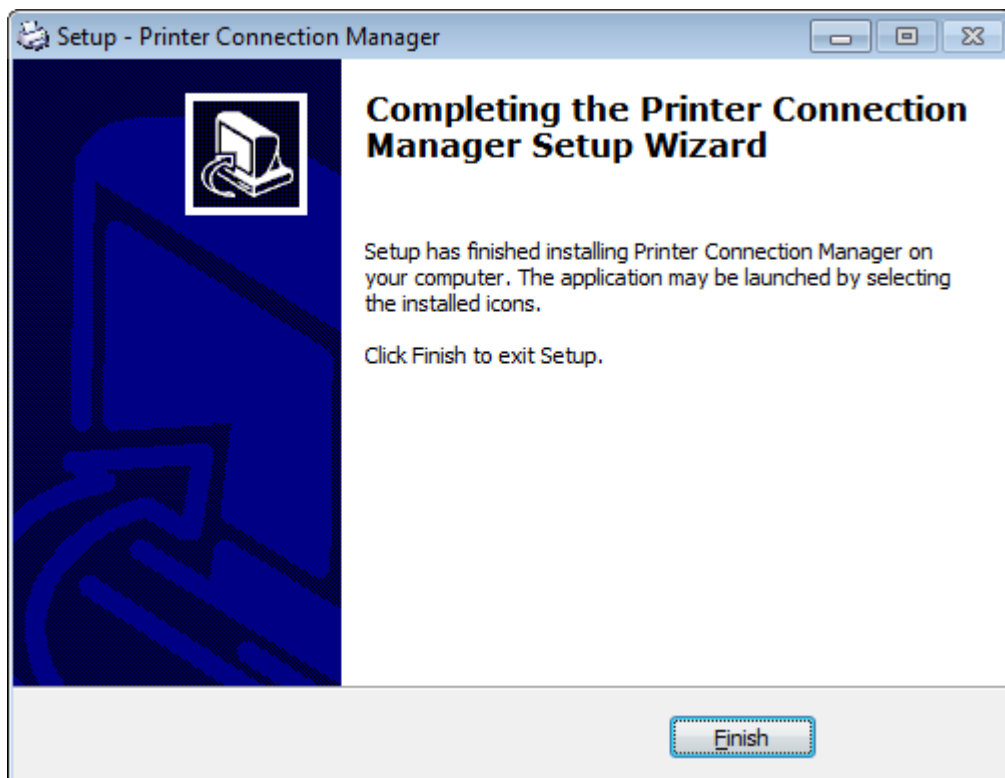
Setup - Printer Connection Manager

Completing the Printer Connection Manager Setup Wizard

Setup has finished installing Printer Connection Manager on your computer. The application may be launched by selecting the installed icons.

Click Finish to exit Setup.

Finish